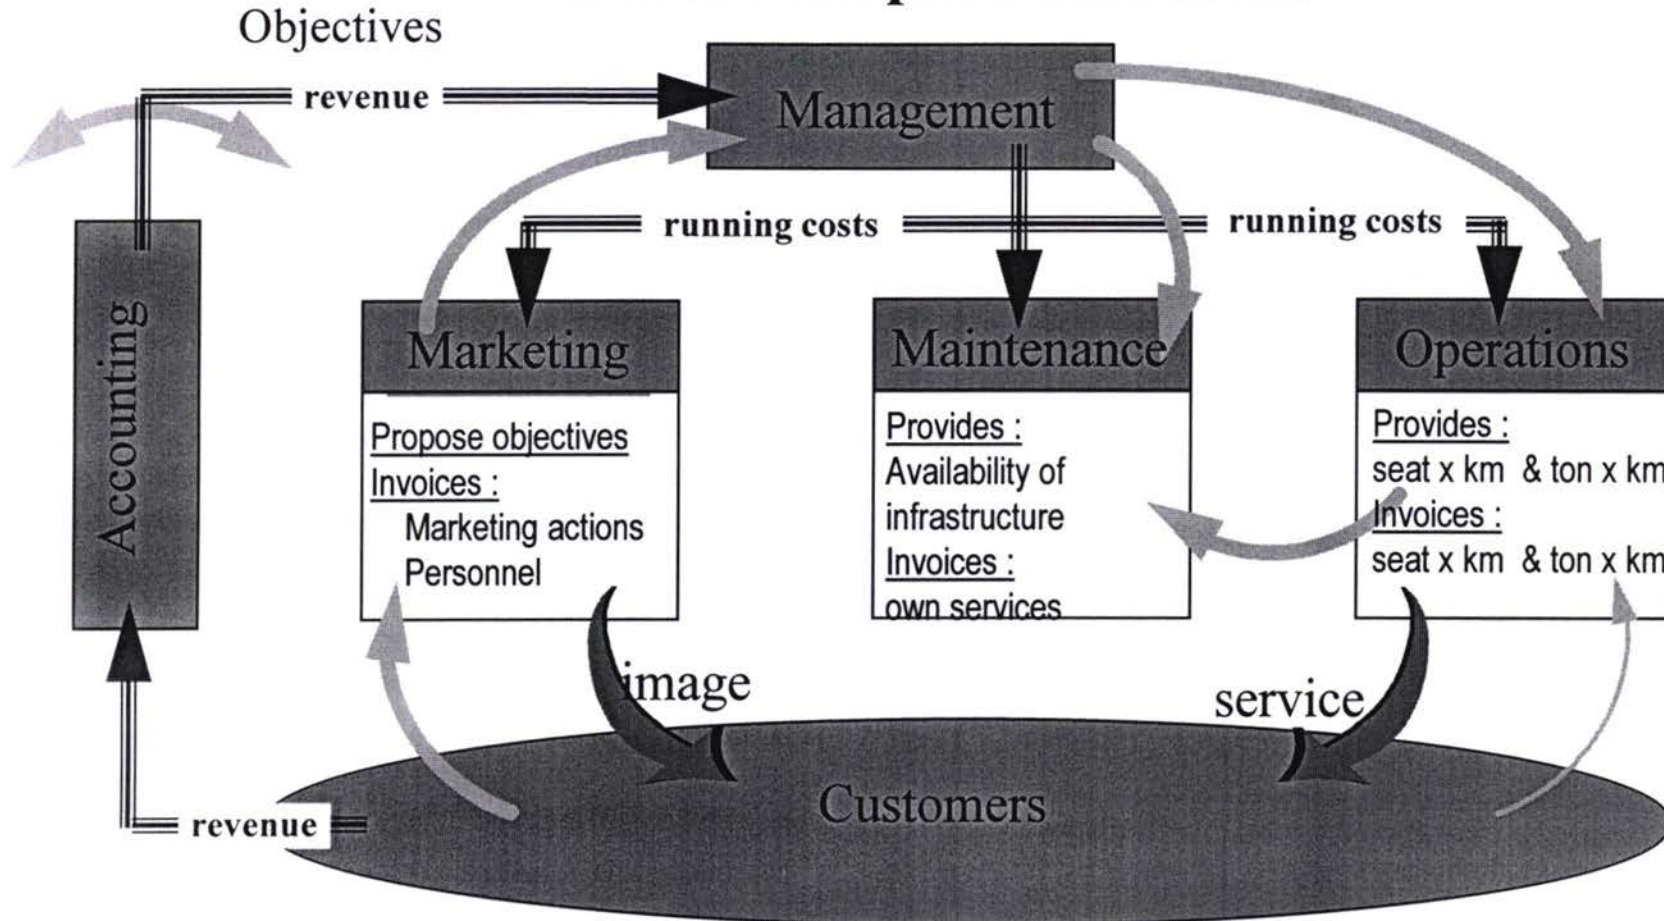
Objectives

revenue

Management

running costs

running costs

Accounting

Marketing

Propose objectives
Invoices :
Marketing actions
Personnel

Maintenance

Provides :
Availability of infrastructure
Invoices :
own services

Operations

Provides :
seat x km & ton x km
Invoices :
seat x km & ton x km

image

service

revenue

Customers